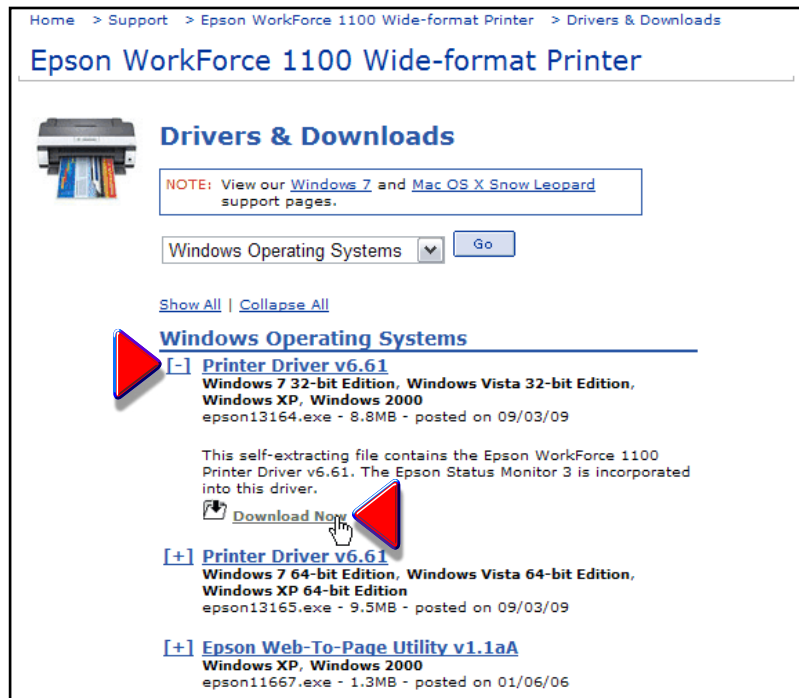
Home > Support > Epson WorkForce 1100 Wide-format Printer > Drivers & Downloads

Epson WorkForce 1100 Wide-format Printer

Drivers & Downloads

NOTE: View our Windows 7 and Mac OS X Snow Leopard support pages.

Windows Operating Systems Go

Show All | Collapse All

Windows Operating Systems

[-] Printer Driver v6.61
Windows 7 32-bit Edition, Windows Vista 32-bit Edition, Windows XP, Windows 2000
epson13164.exe - 8.8MB - posted on 09/03/09

This self-extracting file contains the Epson WorkForce 1100 Printer Driver v6.61. The Epson Status Monitor 3 is incorporated into this driver.

Download Now

[+] Printer Driver v6.61
Windows 7 64-bit Edition, Windows Vista 64-bit Edition, Windows XP 64-bit Edition
epson13165.exe - 9.5MB - posted on 09/03/09

[+] Epson Web-To-Page Utility v1.1aA
Windows XP, Windows 2000
epson11667.exe - 1.3MB - posted on 01/06/06